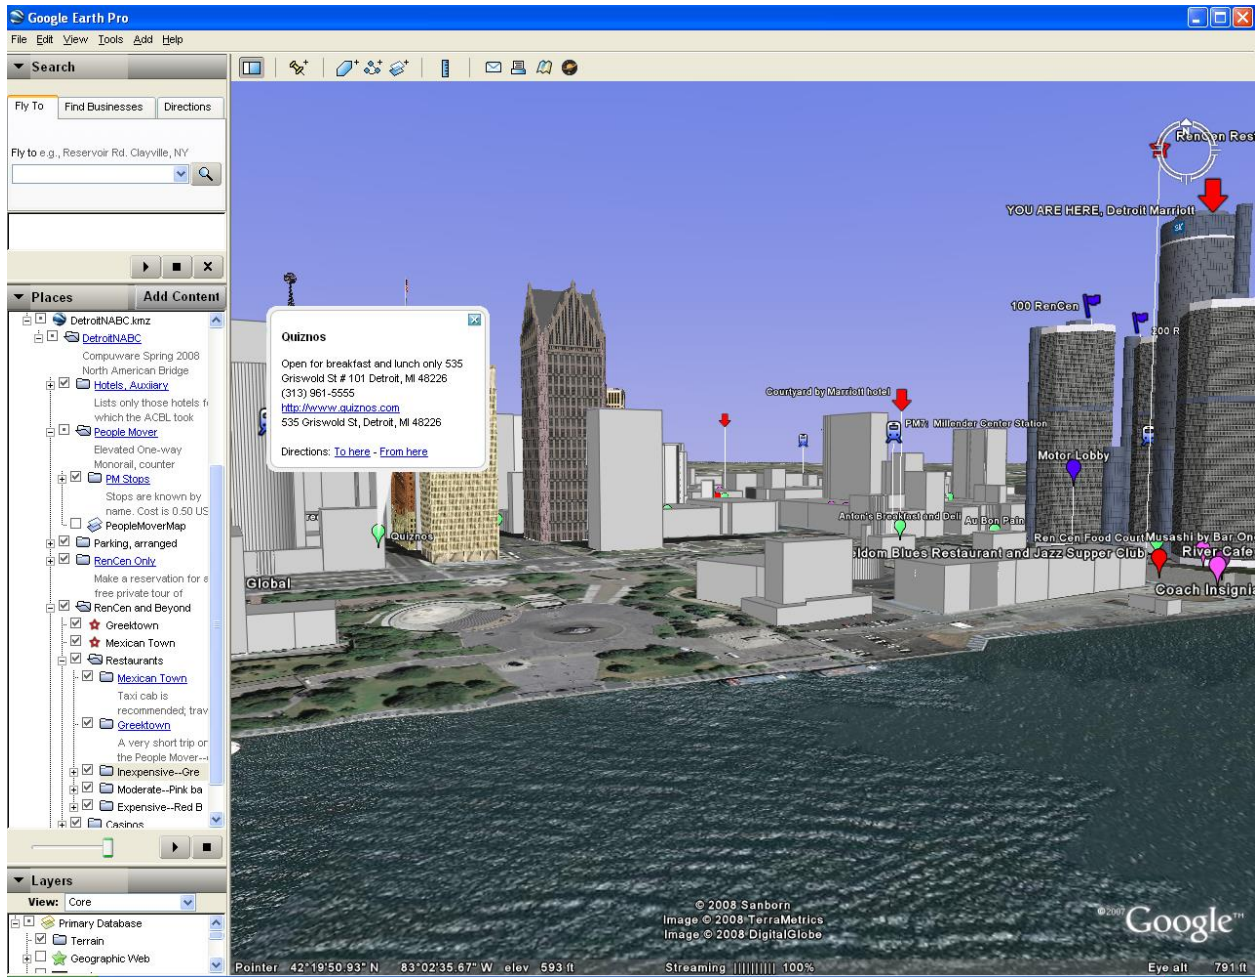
Google Earth Pro

File Edit View Tools Add Help

Search

Fly To | Find Businesses | Directions

Fly to e.g., Reservoir Rd. Clayville, NY

Places | Add Content

DetroitNABC.kmz
DetroitNABC
Compuware Spring 2008 North American Bridge
Hotels, Auxiliary
Lists only those hotels f which the ACBL took
People Mover
Elevated One-way Monorail, counter
PM Stops
Stops are known by name. Cost is 0.50 US
PeopleMoverMap
Parking, arranged
RenCen Only
Make a reservation for a free private tour of
RenCen and Beyond
Greektown
Mexican Town
Restaurants
Mexican Town
Taxi cab is recommended; trav
Greektown
A very short trip or the People Mover--
Inexpensive--Gre
Moderate--Pink ba
Expensive--Red B
Casinos

Layers
View: Core
Primary Database
Terrain
Geographic Web

Quiznos

Open for breakfast and lunch only 535 Griswold St # 101 Detroit, MI 48226
(313) 961-5555
http://www.quiznos.com
535 Griswold St, Detroit, MI 48226

Directions: To here - From here

RenCen Rest
YOU ARE HERE, Detroit Marriott
100 RenCen
200 R
Courtyard by Marriott hotel
PM7: Millender Center Station
Motor Lobby
Anton's Breakfast and Deli
Au Bon Pain
Ren Cen Food Court
Musashi by Bar One
River Cafe
Quiznos
ldom Blues Restaurant and Jazz Supper Club
Coach Insignia
Global

© 2008 Sanborn
Image © 2008 TerraMetrics
Image © 2008 DigitalGlobe
©2007 Google

Pointer 42°19'50.93" N 83°02'35.67" W elev 593 ft
Streaming |||||||||| 100%
Eye alt 791 ft